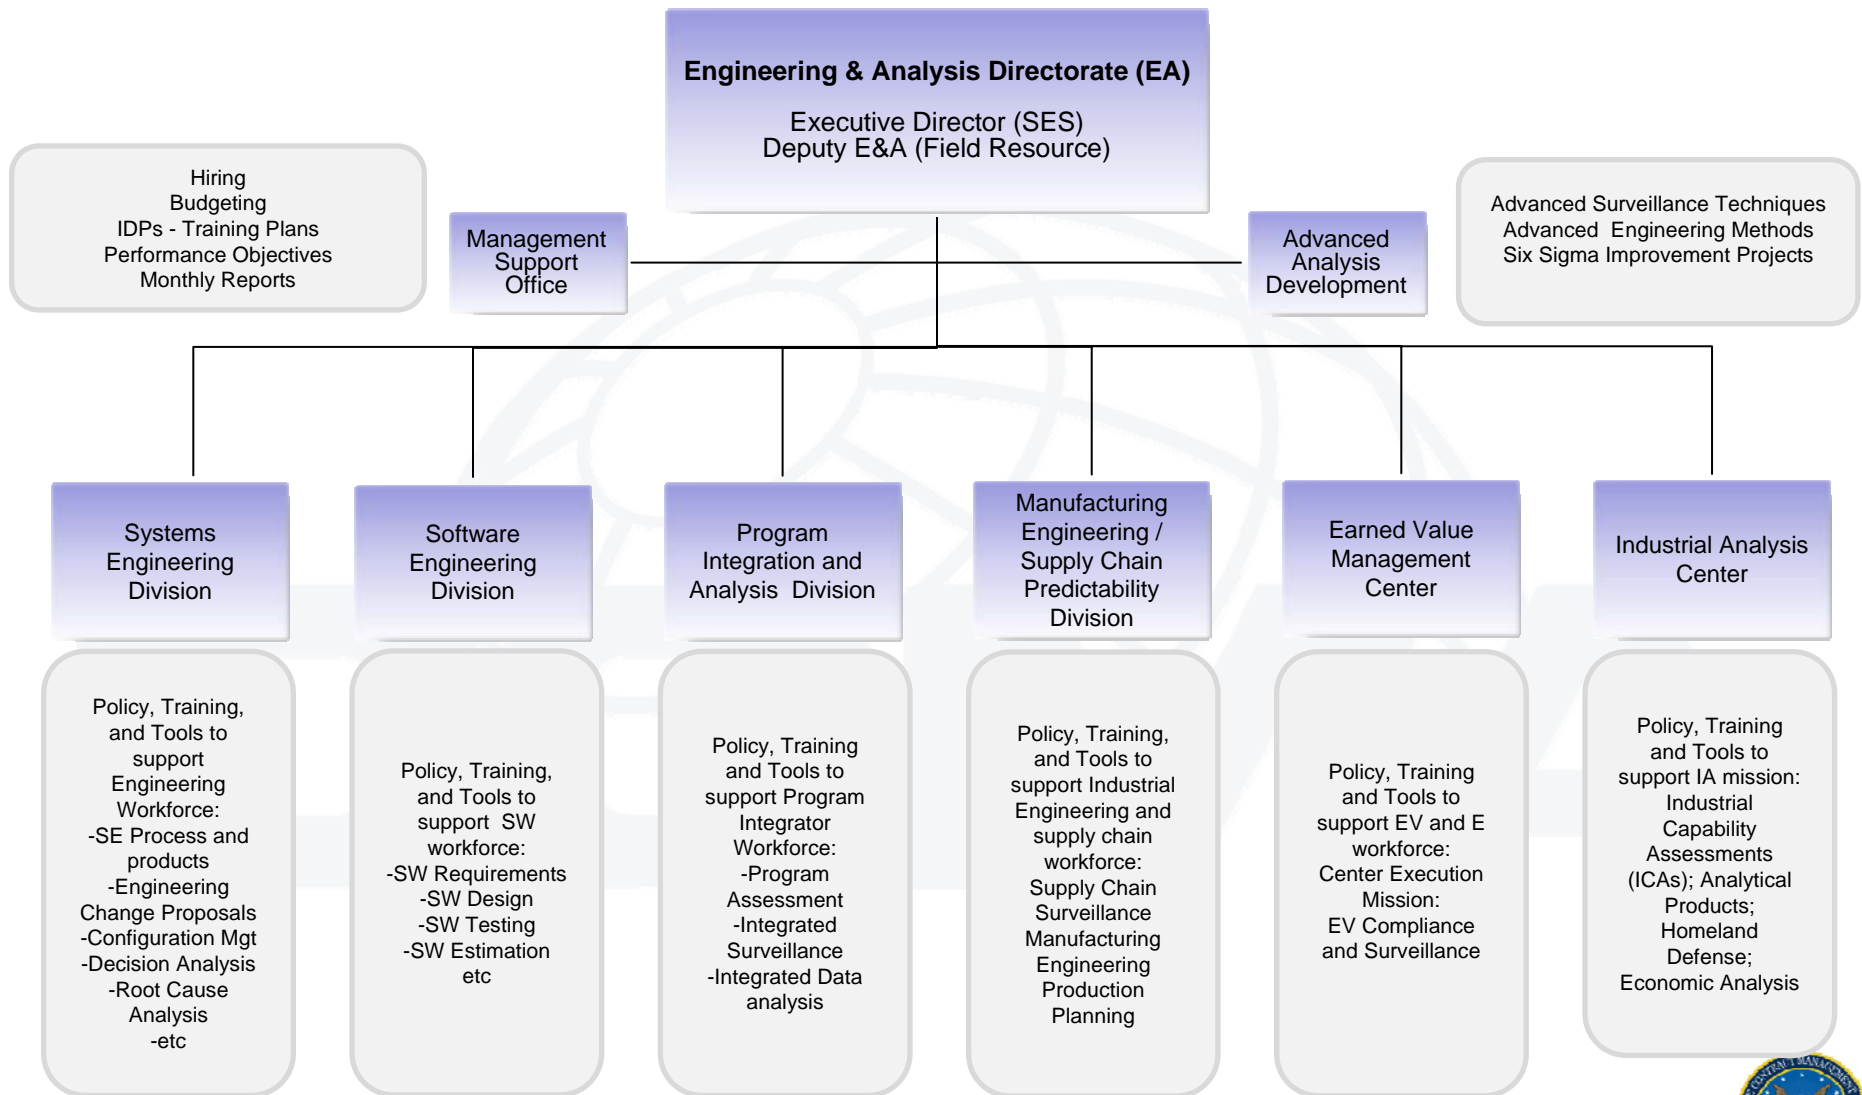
Engineering & Analysis Directorate (EA)

Executive Director (SES)
Deputy E&A (Field Resource)

Hiring
Budgeting
IDPs - Training Plans
Performance Objectives
Monthly Reports

Management Support Office

Advanced Analysis Development

Advanced Surveillance Techniques
Advanced Engineering Methods
Six Sigma Improvement Projects

Systems Engineering Division

Software Engineering Division

Program Integration and Analysis Division

Manufacturing Engineering / Supply Chain Predictability Division

Earned Value Management Center

Industrial Analysis Center

Policy, Training, and Tools to support Engineering Workforce:
-SE Process and products
-Engineering Change Proposals
-Configuration Mgt
-Decision Analysis
-Root Cause Analysis
-etc

Policy, Training, and Tools to support SW workforce:
-SW Requirements
-SW Design
-SW Testing
-SW Estimation
etc

Policy, Training and Tools to support Program Integrator Workforce:
-Program Assessment
-Integrated Surveillance
-Integrated Data analysis

Policy, Training, and Tools to support Industrial Engineering and supply chain workforce:
Supply Chain Surveillance
Manufacturing Engineering
Production Planning

Policy, Training and Tools to support EV and E workforce:
Center Execution Mission:
EV Compliance and Surveillance

Policy, Training and Tools to support IA mission:
Industrial Capability Assessments (ICAs); Analytical Products;
Homeland Defense;
Economic Analysis

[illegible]